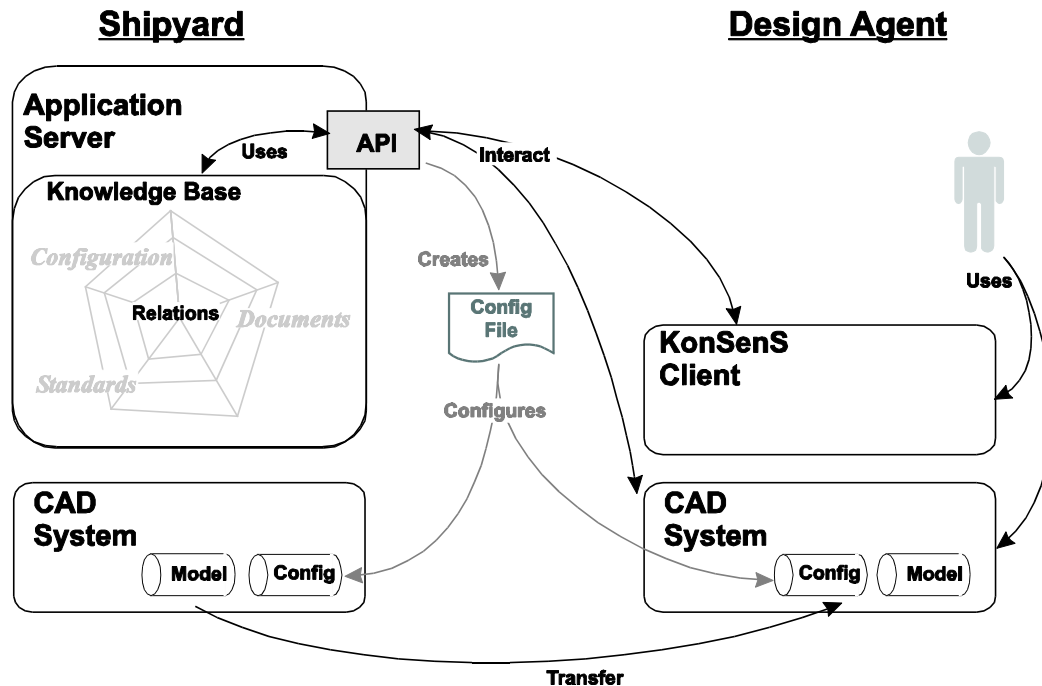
Shipyard

Design Agent

Application Server

API

Uses

Interact

Knowledge Base

Configuration

Relations

Documents

Standards

Creates

Config File

Configures

Uses

KonSenS Client

CAD System

Model

Config

CAD System

Config

Model

Transfer